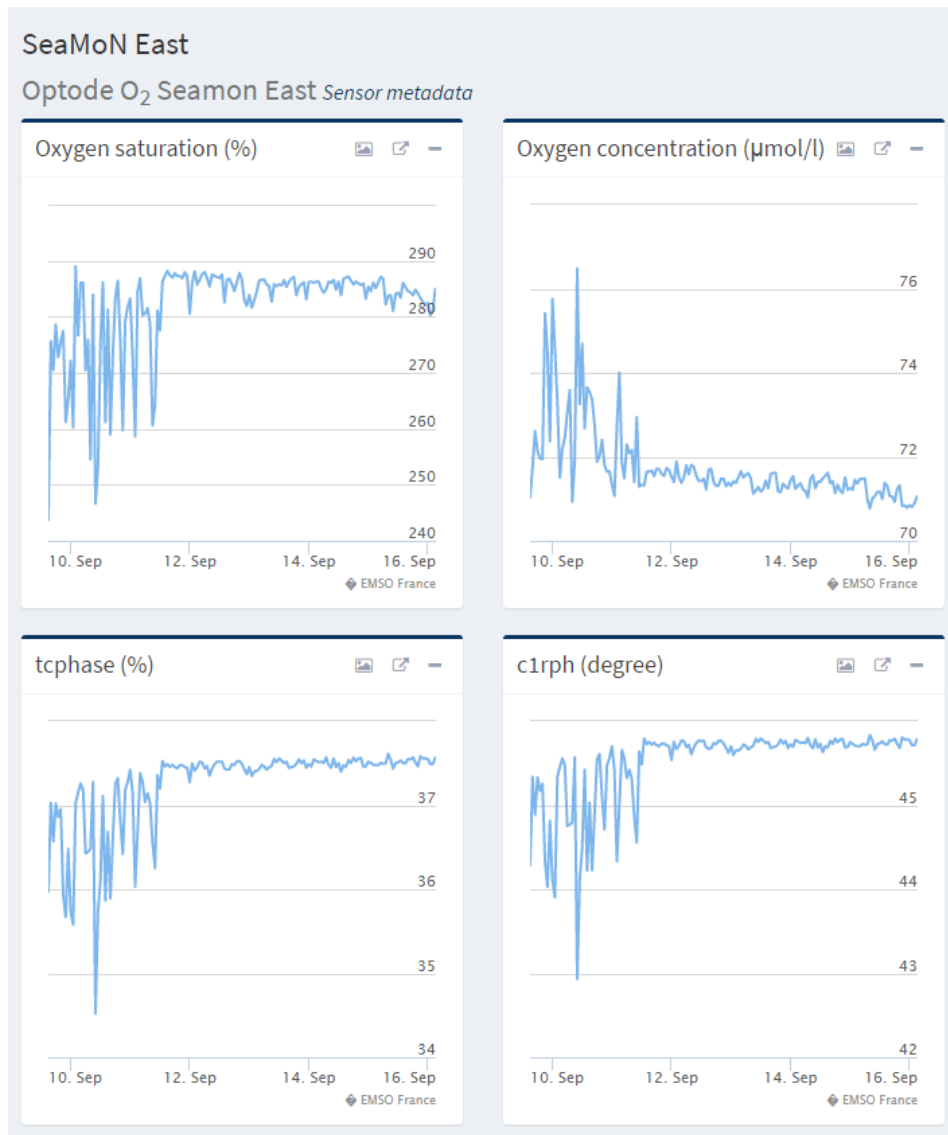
SeaMoN East

Optode $O_2$ Seamon East *Sensor metadata*

Oxygen saturation (%)

290
280
270
260
250
240

10. Sep 12. Sep 14. Sep 16. Sep

EMSO France

Oxygen concentration (µmol/l)

76
74
72
70

10. Sep 12. Sep 14. Sep 16. Sep

EMSO France

tcphase (%)

37
36
35
34

10. Sep 12. Sep 14. Sep 16. Sep

EMSO France

c1rph (degree)

45
44
43
42

10. Sep 12. Sep 14. Sep 16. Sep

EMSO France